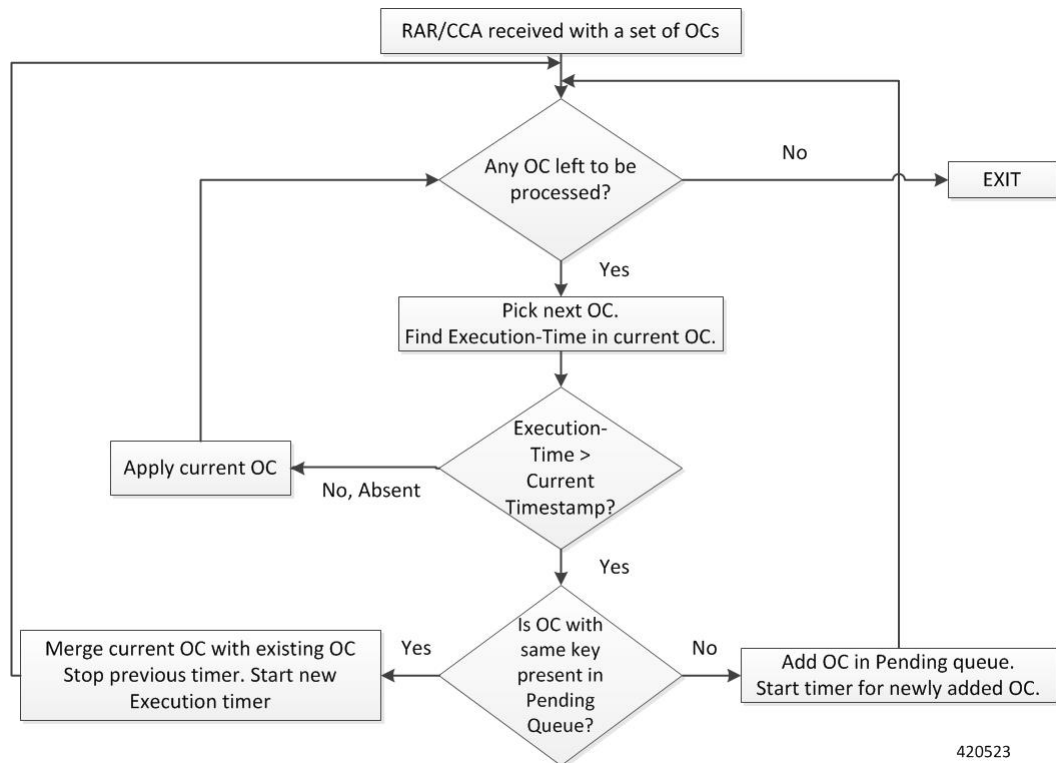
RAR/CCA received with a set of OCs

Any OC left to be processed?

No

EXIT

Yes

Pick next OC.
Find Execution-Time in current OC.

Execution-Time > Current Timestamp?

Apply current OC

No, Absent

Yes

Is OC with same key present in Pending Queue?

Yes

No

Merge current OC with existing OC
Stop previous timer. Start new Execution timer

Add OC in Pending queue.
Start timer for newly added OC.

420523